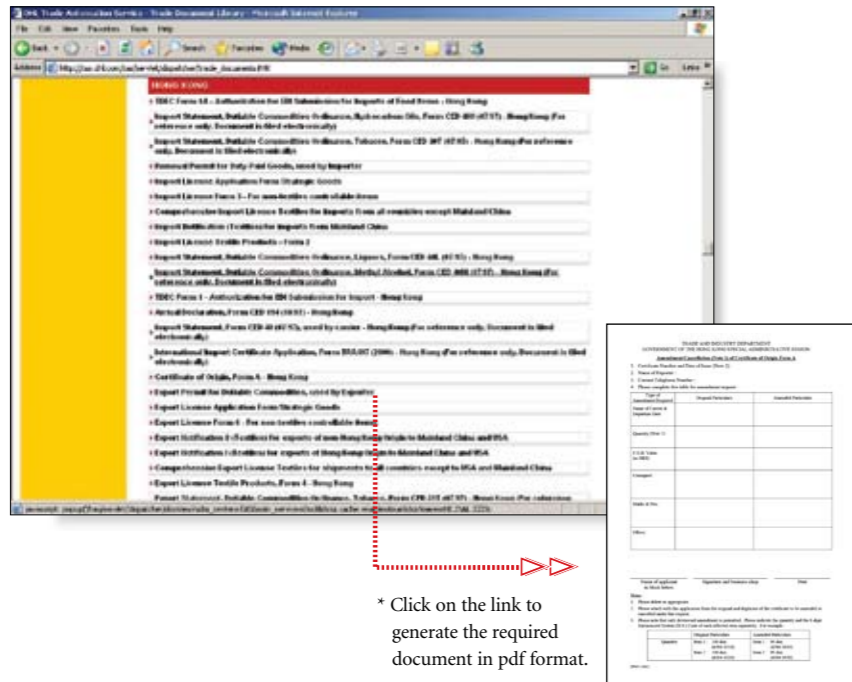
DHL Trade Automation Service - Trade Document Library - Microsoft Internet Explorer

File Edit View Favorites Tools Help

Back Search Favorites Media

Address http://ua.dhl.com/cas/servlet/dispatcher/trade_documents.jsp Go Links

HONG KONG

TDEC Form 14 - Authorization for EDI Submission for Imports of Food Items - Hong Kong

Import Statement, Dutiable Commodities Ordinance, Hydrocarbon Oils, Form CED 400 (07/07) - Hong Kong (For reference only. Document is filed electronically)

Import Statement, Dutiable Commodities Ordinance, Tobacco, Form CED 397 (07/07) - Hong Kong (For reference only. Document is filed electronically)

Removal Permit for Duty-Paid Goods, used by Importer

Import Licence Application Form Strategic Goods

Import Licence Form 3 - For non-textiles controllable items

Comprehensive Import Licence Textiles for Imports from all countries except Mainland China

Import Notification (Textiles) for imports from Mainland China

Import Licence Textile Products - Form 2

Import Statement, Dutiable Commodities Ordinance, Liquors, Form CED 48 (07/07) - Hong Kong

Import Statement, Dutiable Commodities Ordinance, Methyl Alcohol, Form CED 408 (07/07) - Hong Kong (For reference only. Document is filed electronically)

TDEC Form 1 - Authorization for EDI Submission for Import - Hong Kong

Arrival Declaration, Form CED 194 (10/01) - Hong Kong

Import Statement, Form CED 40 (07/07), used by carrier - Hong Kong (For reference only. Document is filed electronically)

International Import Certificate Application, Form DSS/IIT (2000) - Hong Kong (For reference only. Document is filed electronically)

Certificate of Origin, Form A - Hong Kong

Export Permit for Dutiable Commodities, used by Exporter

Export Licence Application Form Strategic Goods

Export Licence Form 4 - For non-textiles controllable items

Export Notification 8 (Textiles) for exports of non-Hong Kong origin to Mainland China and USA

Export Notification 1 (Textiles) for exports of Hong Kong origin to Mainland China and USA

Comprehensive Export Licence Textiles for shipments to all countries except to USA and Mainland China

Export Licence Textile Products, Form 4 - Hong Kong

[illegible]

TRADE AND INDUSTRY DEPARTMENT
GOVERNMENT OF THE HONG KONG SPECIAL ADMINISTRATIVE REGION

Amendment/Cancellation (Note 1) of Certificate of Origin Form A

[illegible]

* Click on the link to generate the required document in pdf format.